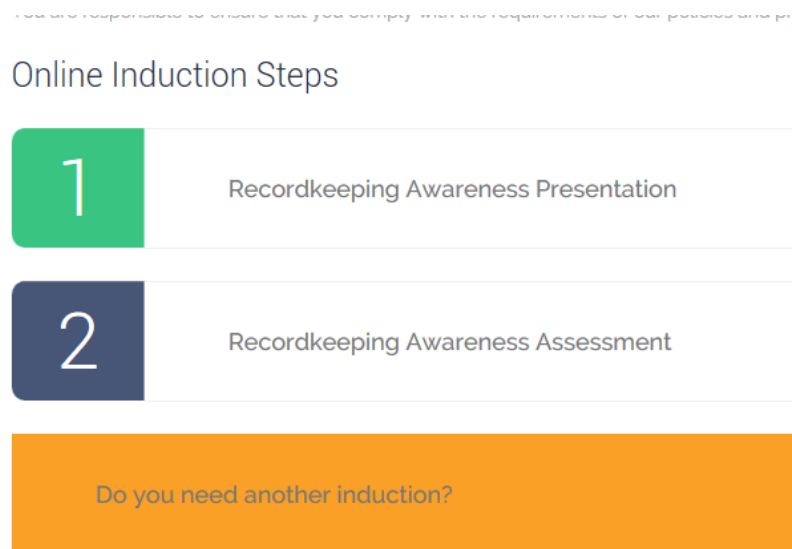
You are responsible to ensure that you comply with the requirements of our policies and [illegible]

Online Induction Steps

1

Recordkeeping Awareness Presentation

2

Recordkeeping Awareness Assessment

Do you need another induction?